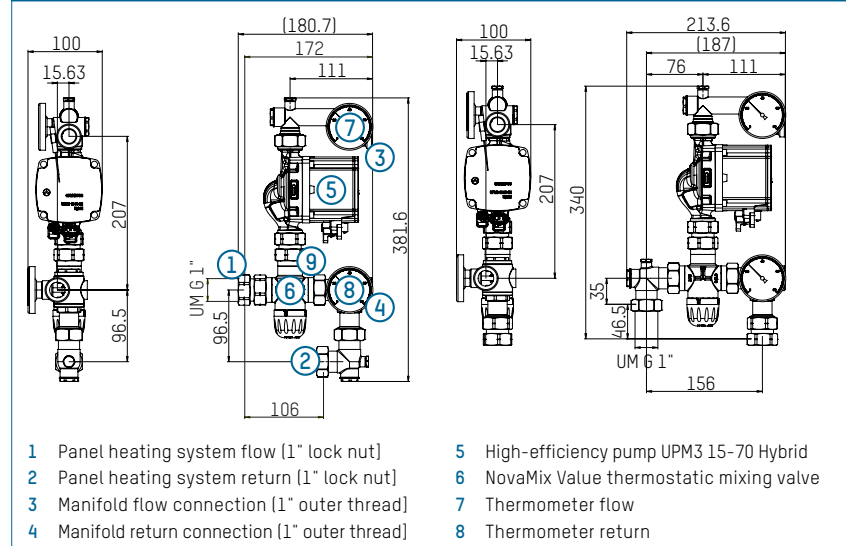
100
15.63
207
96.5
(180.7)
172
111
7
3
5
1
9
UM G 1"
6
8
4
381.6
96.5
2
106
100
15.63
207
340
213.6
(187)
76
111
35
46.5
UM G 1"
156

1 Panel heating system flow (1" lock nut)
2 Panel heating system return (1" lock nut)
3 Manifold flow connection (1" outer thread)
4 Manifold return connection (1" outer thread)

5 High-efficiency pump UPM3 15-70 Hybrid
6 NovaMix Value thermostatic mixing valve
7 Thermometer flow
8 Thermometer return